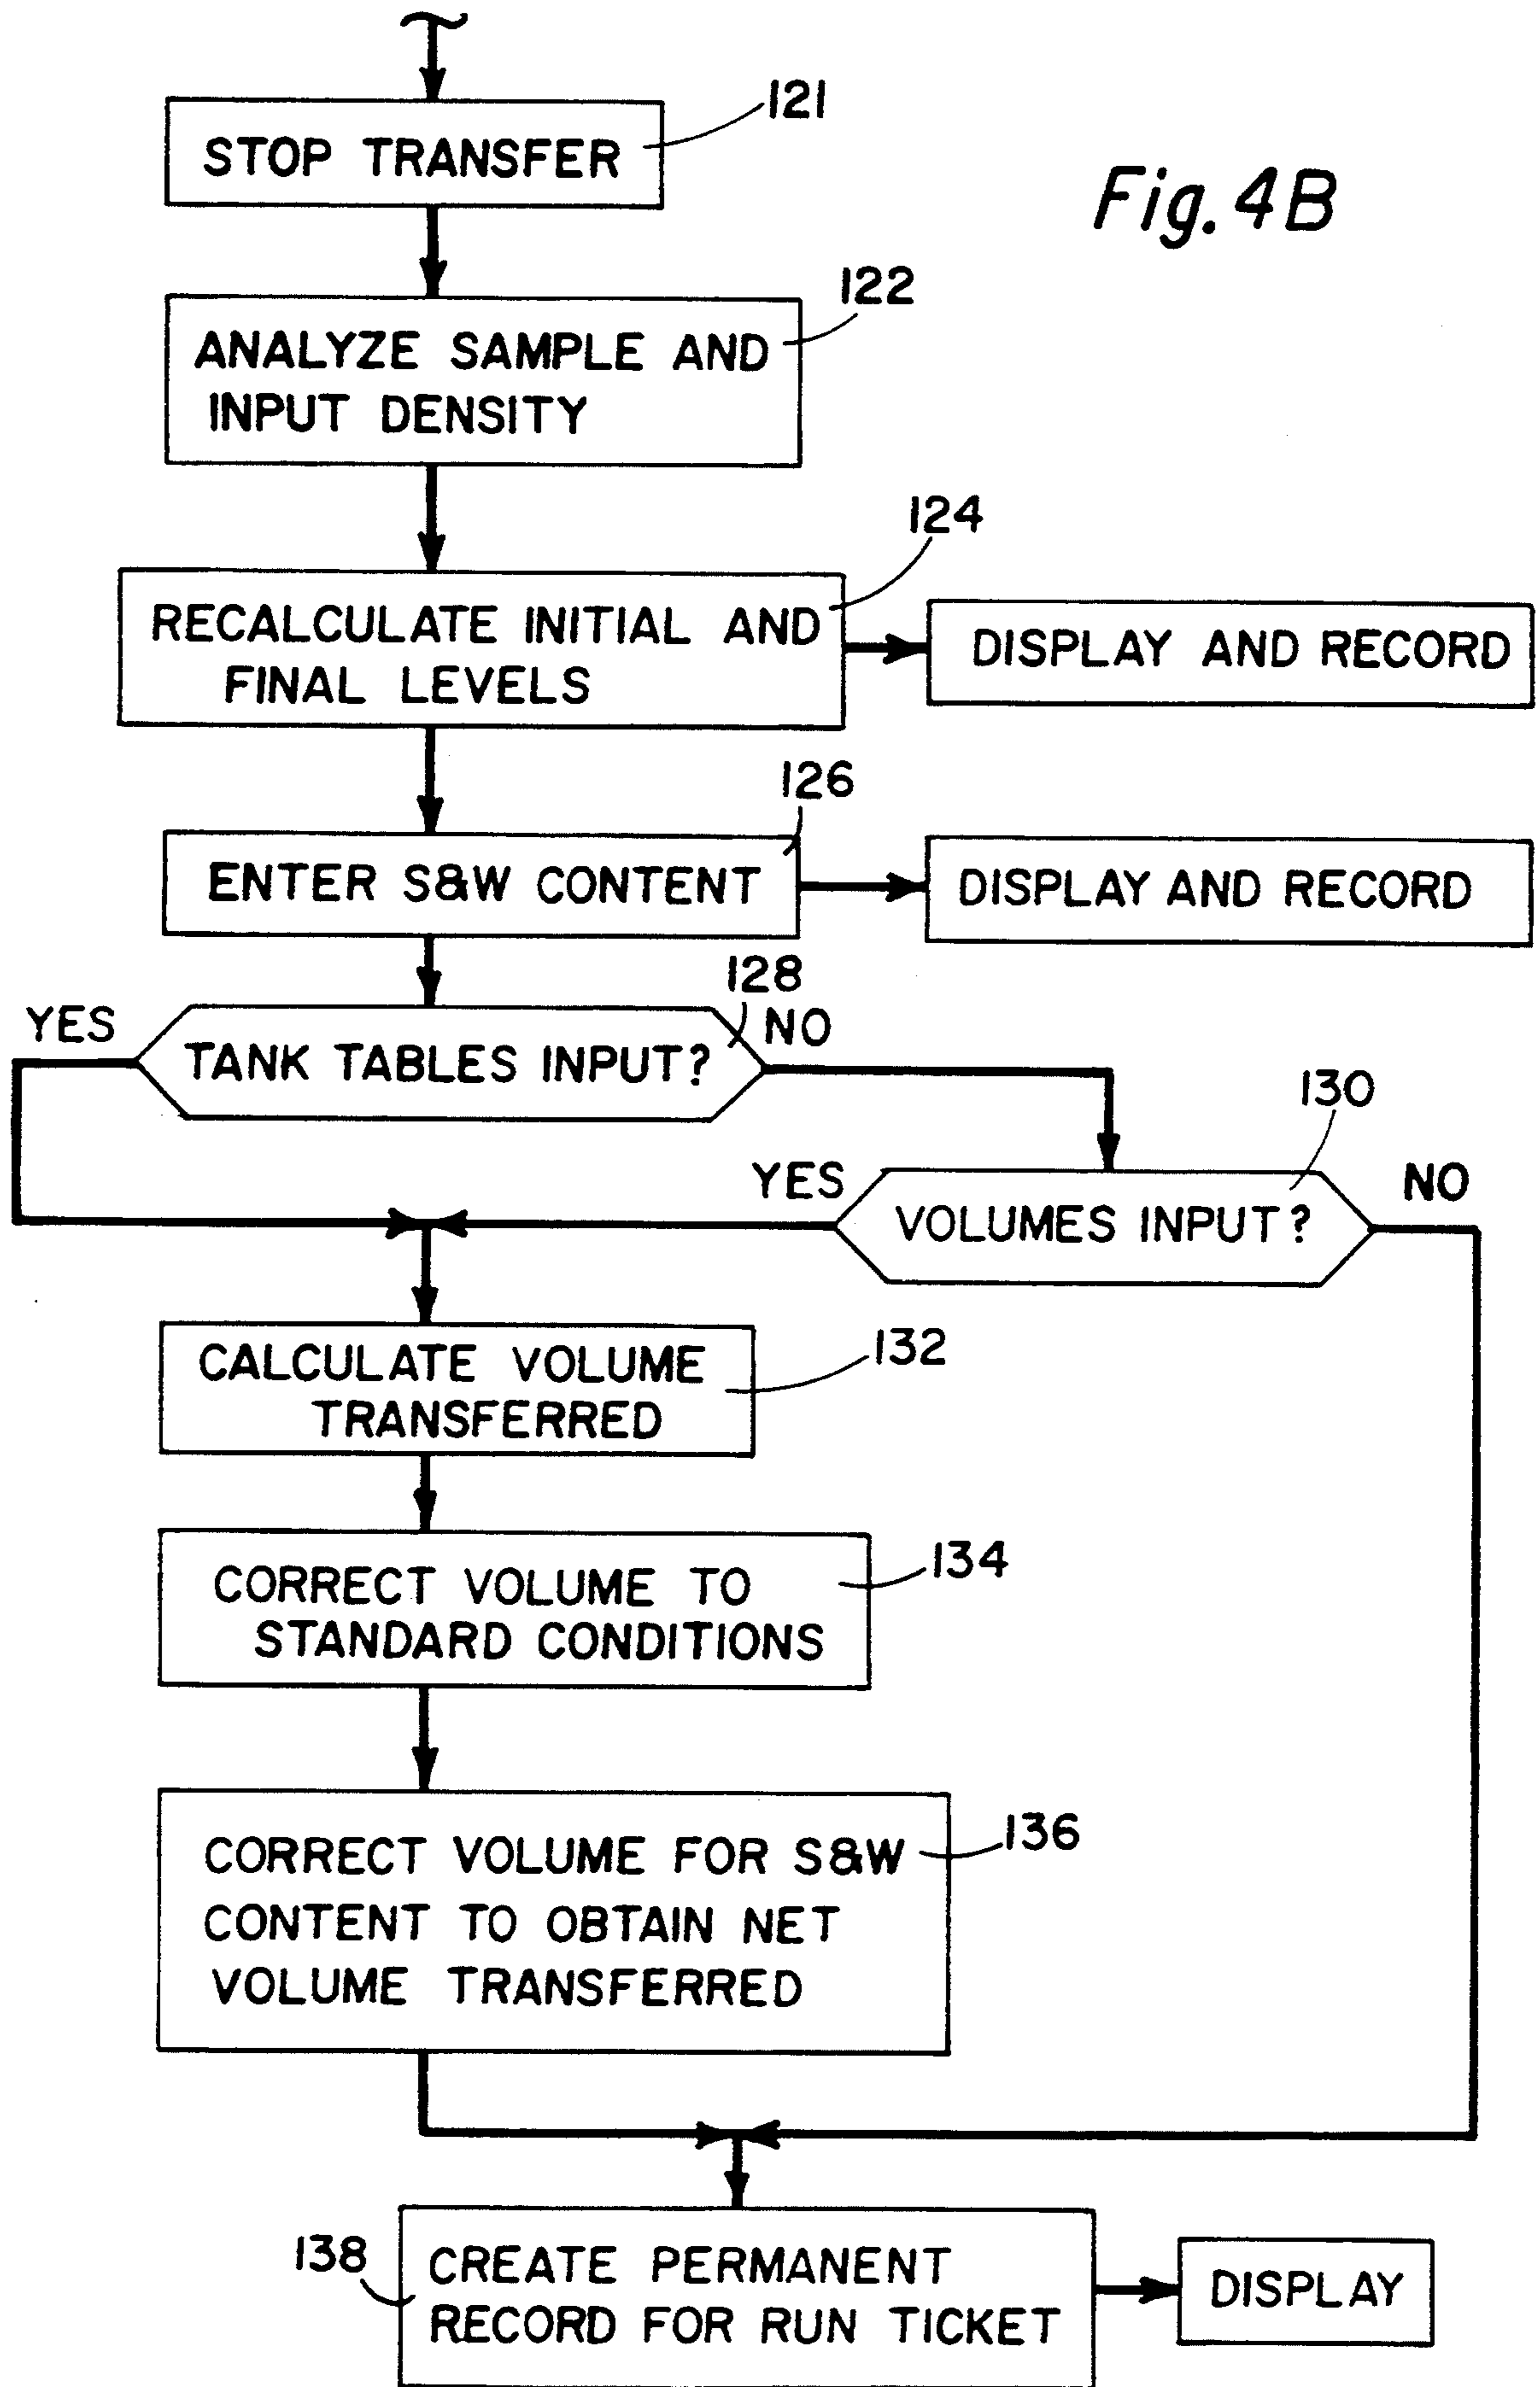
Fig. 4B

STOP TRANSFER
121

ANALYZE SAMPLE AND INPUT DENSITY
122

RECALCULATE INITIAL AND FINAL LEVELS
124

DISPLAY AND RECORD

ENTER S&W CONTENT
126

DISPLAY AND RECORD

YES
TANK TABLES INPUT?
128
NO

130
YES
VOLUMES INPUT?
NO

CALCULATE VOLUME TRANSFERRED
132

CORRECT VOLUME TO STANDARD CONDITIONS
134

CORRECT VOLUME FOR S&W CONTENT TO OBTAIN NET VOLUME TRANSFERRED
136

138
CREATE PERMANENT RECORD FOR RUN TICKET

DISPLAY